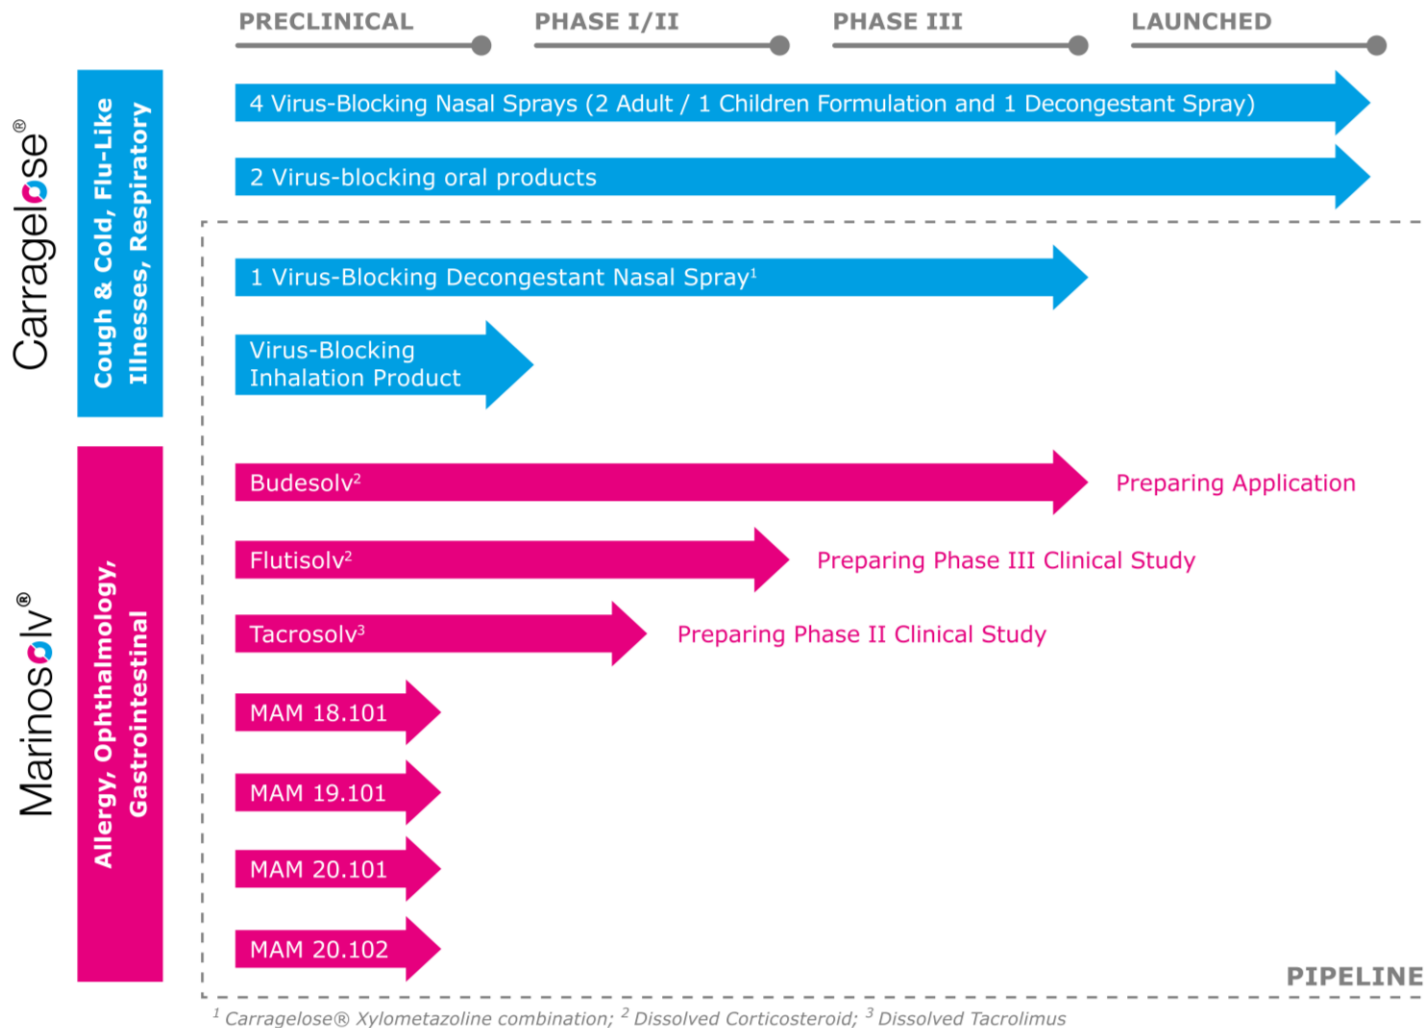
PRECLINICAL PHASE I/II PHASE III LAUNCHED

Carragelose®

Cough & Cold, Flu-Like Illnesses, Respiratory

4 Virus-Blocking Nasal Sprays (2 Adult / 1 Children Formulation and 1 Decongestant Spray)

2 Virus-blocking oral products

1 Virus-Blocking Decongestant Nasal Spray$^1$

Virus-Blocking Inhalation Product

Marinosolv®

Allergy, Ophthalmology, Gastrointestinal

Budesolv$^2$ Preparing Application

Flutisolv$^2$ Preparing Phase III Clinical Study

Tacrosolv$^3$ Preparing Phase II Clinical Study

MAM 18.101

MAM 19.101

MAM 20.101

MAM 20.102

PIPELINE

$^1$ Carragelose® Xylometazoline combination; $^2$ Dissolved Corticosteroid; $^3$ Dissolved Tacrolimus